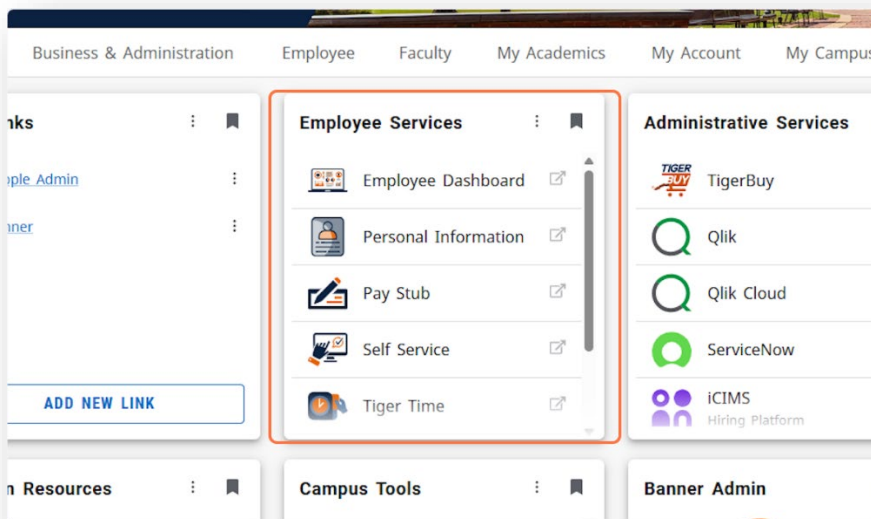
Business & Administration Employee Faculty My Academics My Account My Campus

nks

ple Admin

nner

ADD NEW LINK

Employee Services

Employee Dashboard

Personal Information

Pay Stub

Self Service

Tiger Time

Administrative Services

TIGER BUY

TigerBuy

Qlik

Qlik Cloud

ServiceNow

iCIMS

Hiring Platform

n Resources

Campus Tools

Banner Admin